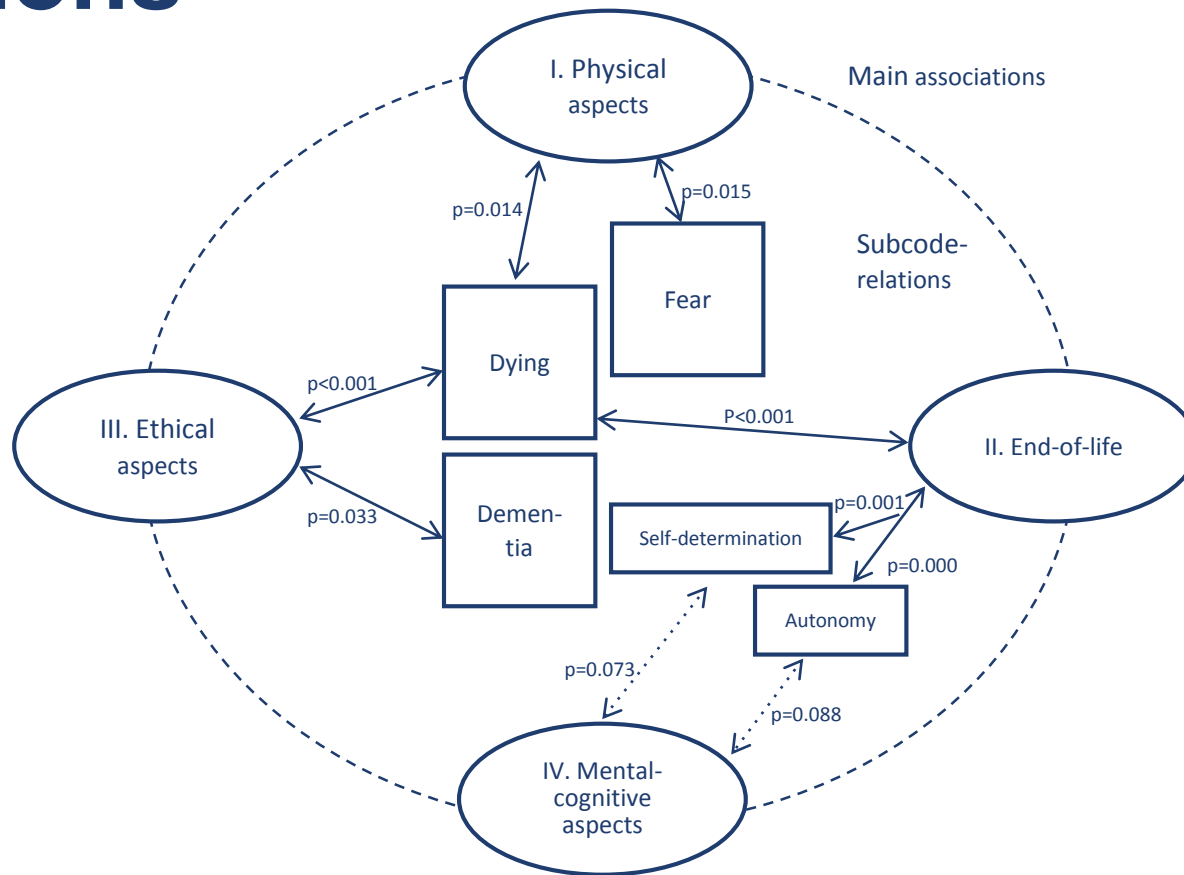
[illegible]ons

I. Physical aspects

Main associations

p=0.014

p=0.015

Fear

Subcode-relations

Dying

p<0.001

III. Ethical aspects

P<0.001

II. End-of-life

p=0.033

Demen-tia

p=0.001

Self-determination

p=0.000

Autonomy

p=0.073

p=0.088

IV. Mental-cognitive aspects